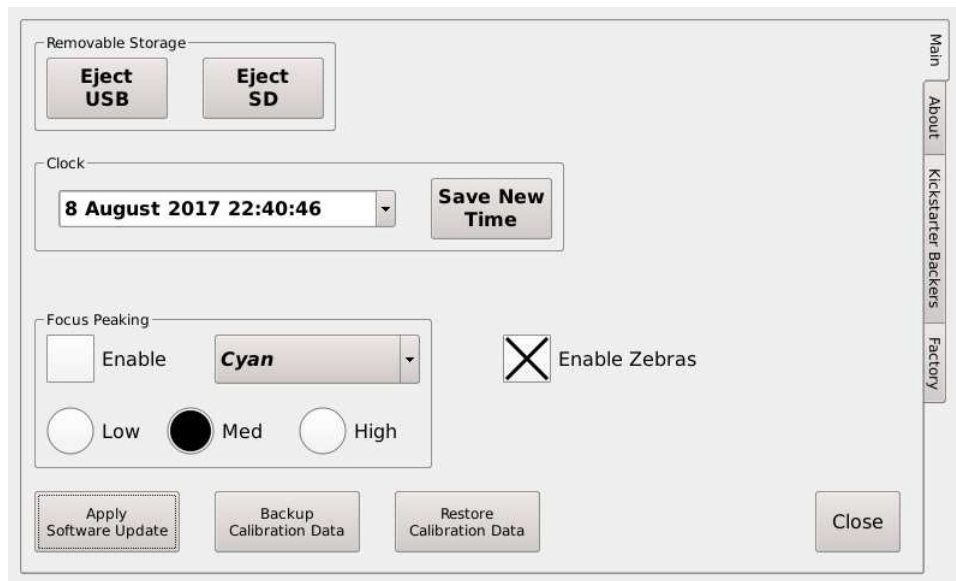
Removable Storage

Eject USB

Eject SD

Clock

8 August 2017 22:40:46

Save New Time

Focus Peaking

Enable

Cyan

Low

Med

High

Enable Zebras

Apply Software Update

Backup Calibration Data

Restore Calibration Data

Close

Main

About

Kickstarter Backers

Factory